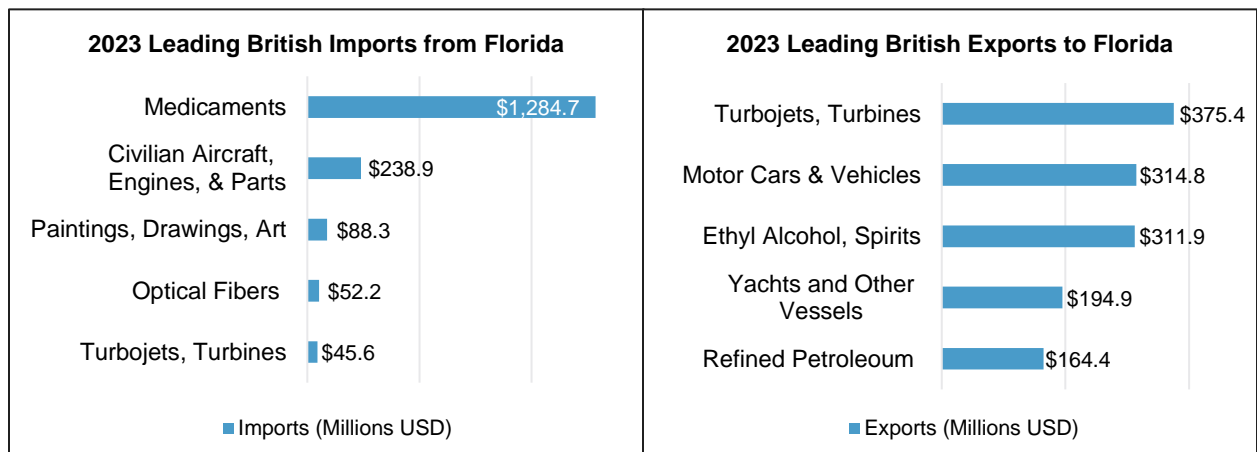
2023 Leading British Imports from Florida

Medicaments $1,284.7
Civilian Aircraft, Engines, & Parts $238.9
Paintings, Drawings, Art $88.3
Optical Fibers $52.2
Turbojets, Turbines $45.6

Imports (Millions USD)

2023 Leading British Exports to Florida

Turbojets, Turbines $375.4
Motor Cars & Vehicles $314.8
Ethyl Alcohol, Spirits $311.9
Yachts and Other Vessels $194.9
Refined Petroleoum $164.4

Exports (Millions USD)